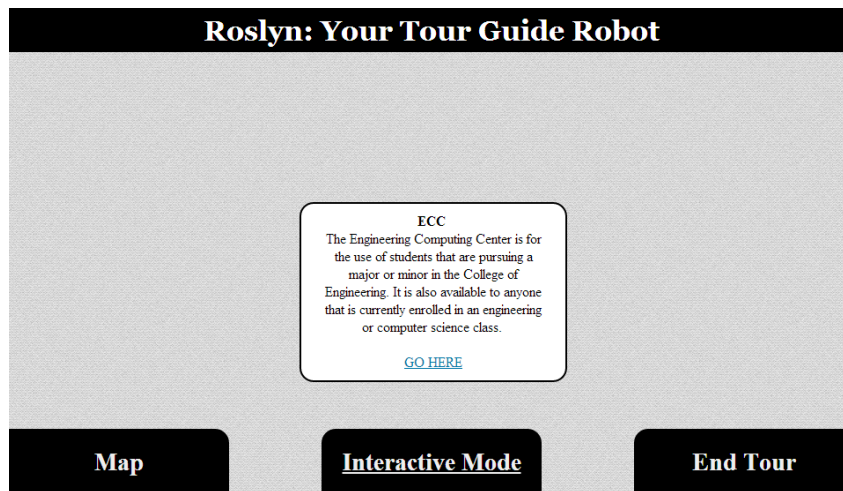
Roslyn: Your Tour Guide Robot

ECC
The Engineering Computing Center is for the use of students that are pursuing a major or minor in the College of Engineering. It is also available to anyone that is currently enrolled in an engineering or computer science class.

GO HERE

Map

Interactive Mode

End Tour